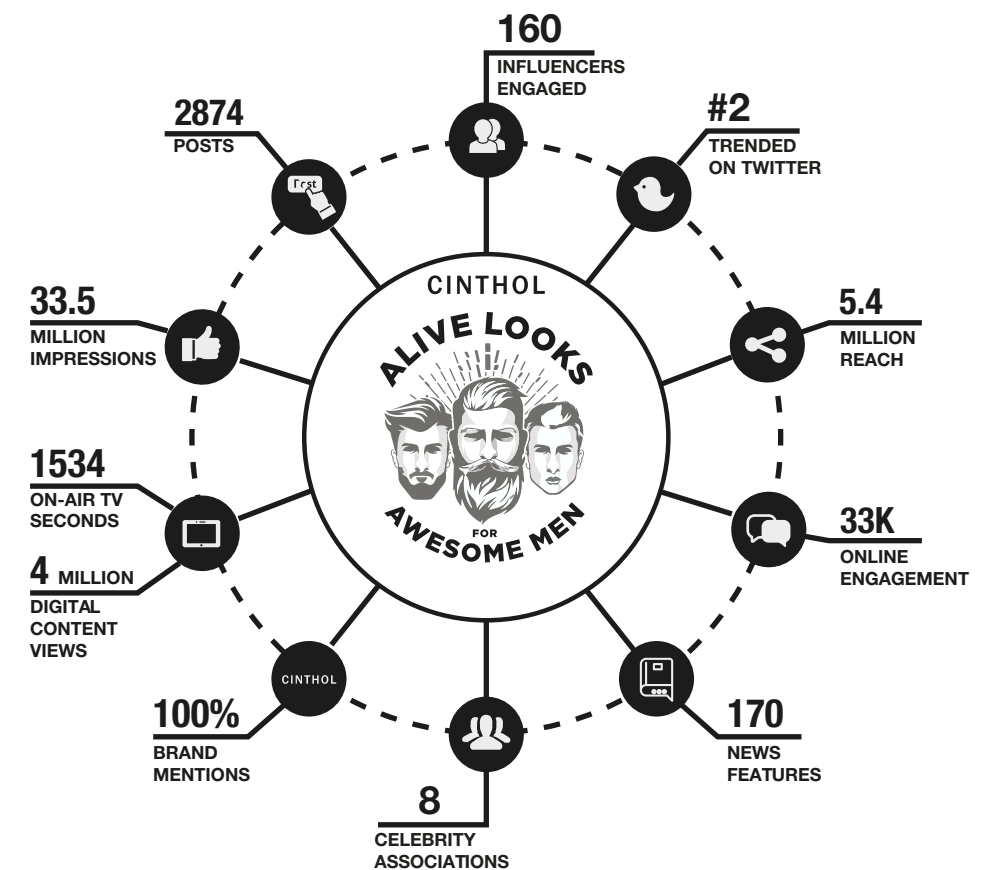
160
INFLUENCERS ENGAGED

2874
POSTS

Post

#2
TRENDED ON TWITTER

CINTHOL

ALIVE LOOKS
FOR
AWESOME MEN

33.5
MILLION IMPRESSIONS

5.4
MILLION REACH

1534
ON-AIR TV SECONDS

4 MILLION
DIGITAL CONTENT VIEWS

33K
ONLINE ENGAGEMENT

CINTHOL

100%
BRAND MENTIONS

170
NEWS FEATURES

8
CELEBRITY ASSOCIATIONS